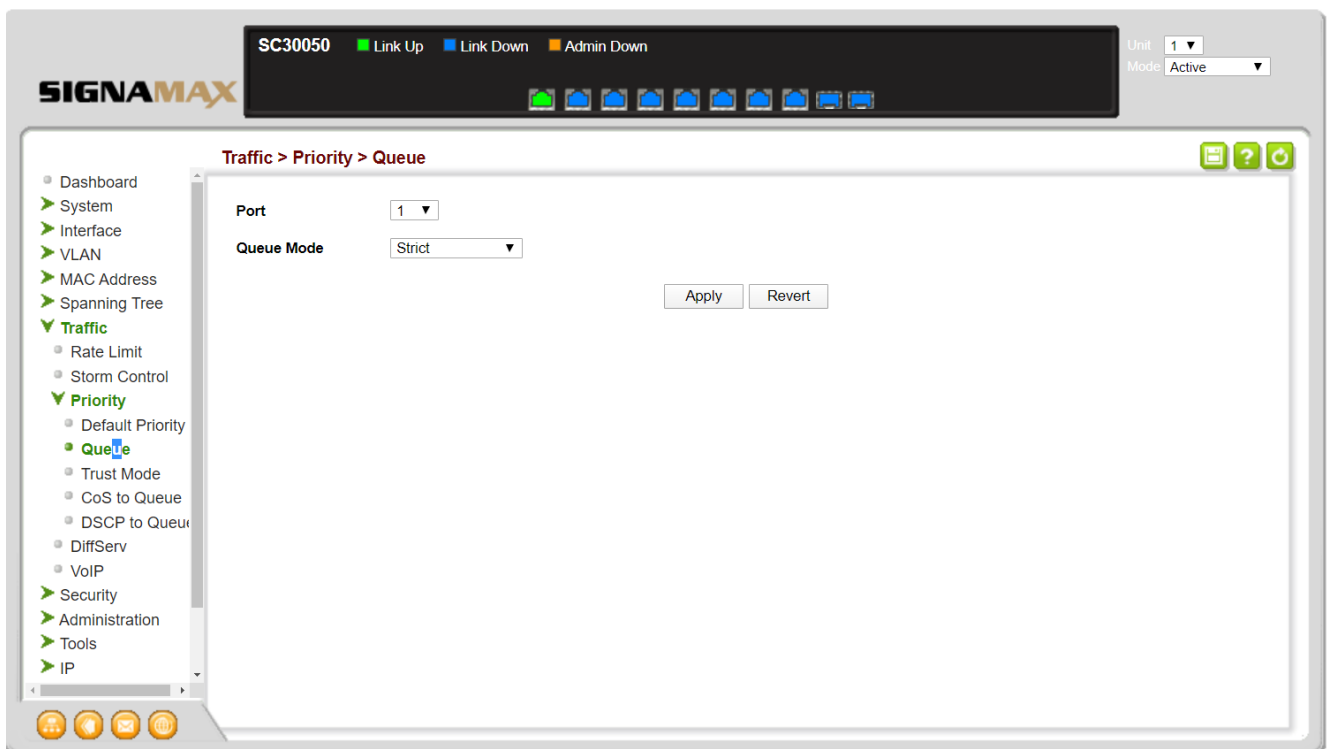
SIGNAMAX

SC30050 Link Up Link Down Admin Down

Unit 1
Mode Active

Traffic > Priority > Queue

Dashboard
System
Interface
VLAN
MAC Address
Spanning Tree
Traffic
Rate Limit
Storm Control
Priority
Default Priority
Queue
Trust Mode
CoS to Queue
DSCP to Queu
DiffServ
VoIP
Security
Administration
Tools
IP

Port 1
Queue Mode Strict

Apply Revert